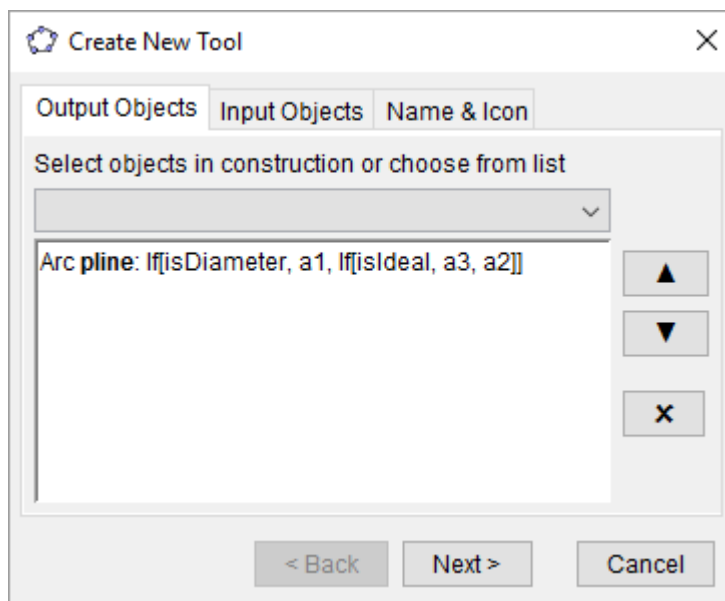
Create New Tool

×

Output Objects | Input Objects | Name & Icon

Select objects in construction or choose from list

Arc **pline**: If[isDiameter, a1, If[isIdeal, a3, a2]]

▲

▼

×

< Back

Next >

Cancel